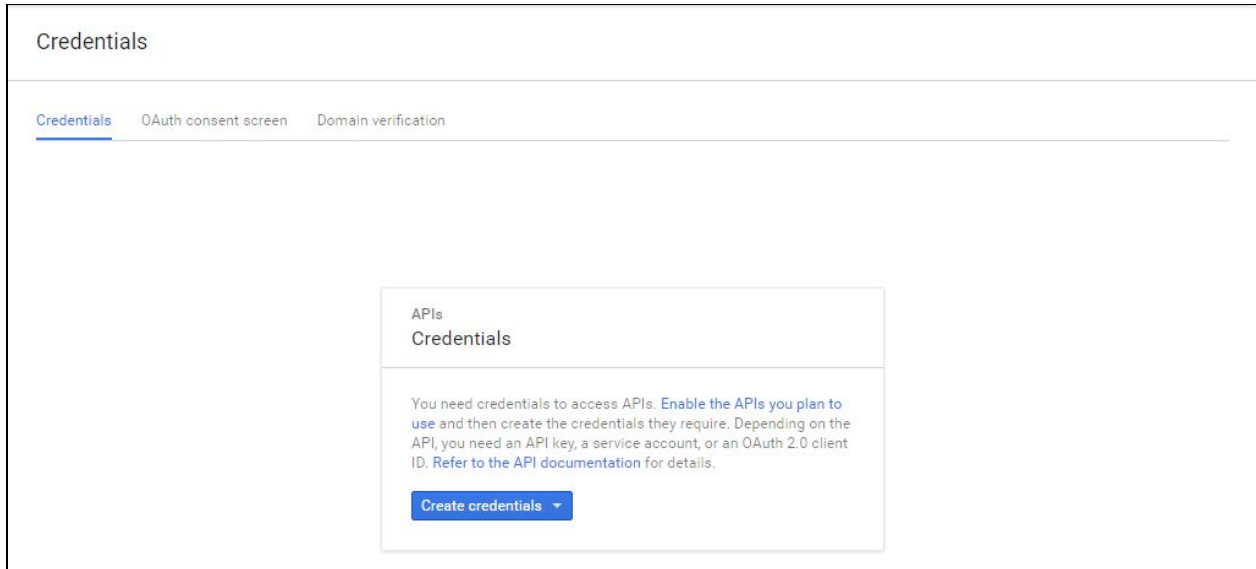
Credentials

Credentials OAuth consent screen Domain verification

APIs
Credentials

You need credentials to access APIs. Enable the APIs you plan to use and then create the credentials they require. Depending on the API, you need an API key, a service account, or an OAuth 2.0 client ID. Refer to the API documentation for details.

Create credentials